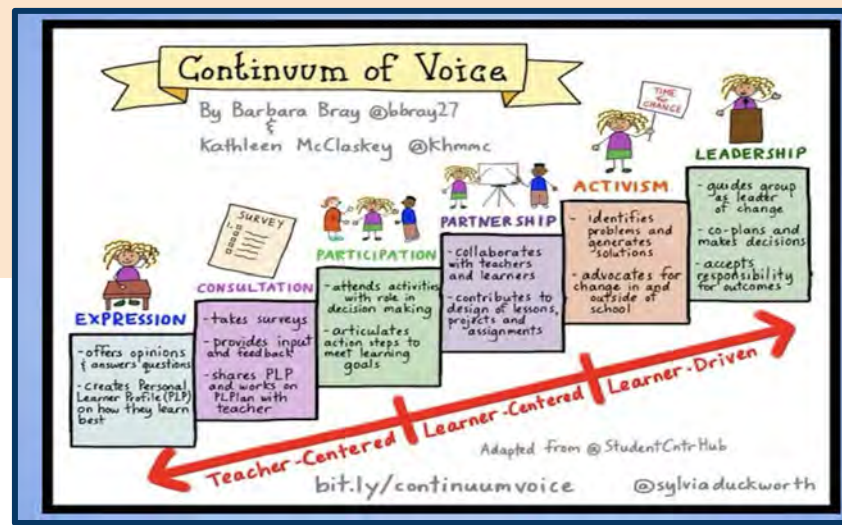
Continuum of Voice

By Barbara Bray @bbray27
&
Kathleen McClaskey @Khmmc

TIME for CHANGE

SURVEY

EXPRESSION

- offers opinions & answers questions
- creates Personal Learner Profile (PLP) on how they learn best

CONSULTATION

- takes surveys
- provides input and feedback
- shares PLP and works on PLPlan with teacher

PARTICIPATION

- attends activities with role in decision making
- articulates action steps to meet learning goals

PARTNERSHIP

- collaborates with teachers and learners
- contributes to design of lessons, projects and assignments

ACTIVISM

- identifies problems and generates solutions
- advocates for change in and outside of school

LEADERSHIP

- guides group as leader of change
- co-plans and makes decisions
- accepts responsibility for outcomes

Teacher-Centered | Learner-Centered | Learner-Driven

Adapted from @StudentCntrHub

bit.ly/continuumvoice

@sylviaduckworth